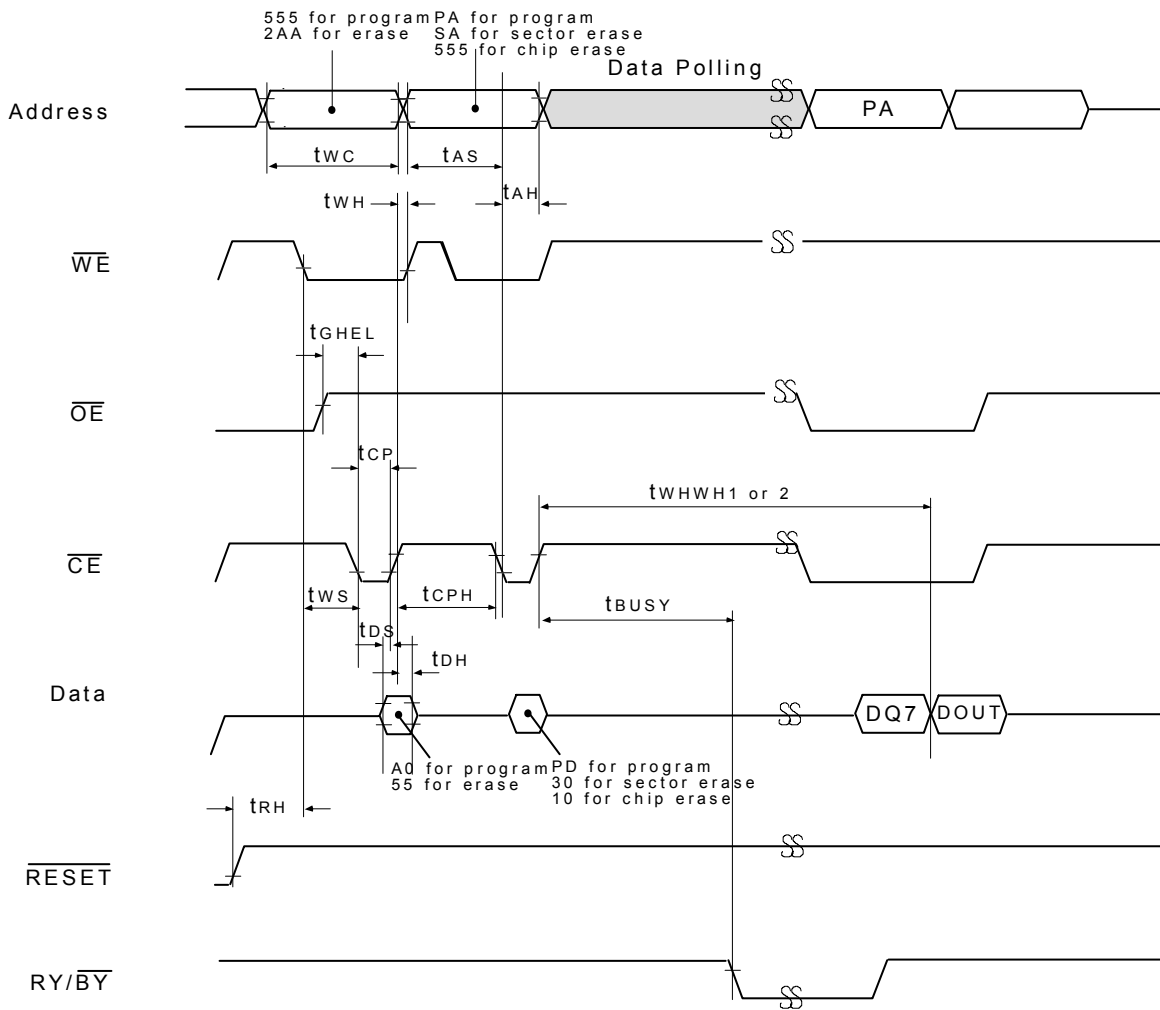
555 for program
2AA for erase

PA for program
SA for sector erase
555 for chip erase

Data Polling

Address

PA

$t_{WC}$

$t_{AS}$

$t_{WH}$

$t_{AH}$

$\overline{WE}$

$t_{GHEL}$

$\overline{OE}$

$t_{CP}$

$t_{WHWH1 \text{ or } 2}$

$\overline{CE}$

$t_{WS}$

$t_{CPH}$

$t_{BUSY}$

$t_{DS}$

$t_{DH}$

Data

DQ7

DOUT

A0 for program
55 for erase

PD for program
30 for sector erase
10 for chip erase

$t_{RH}$

$\overline{RESET}$

RY/$\overline{BY}$